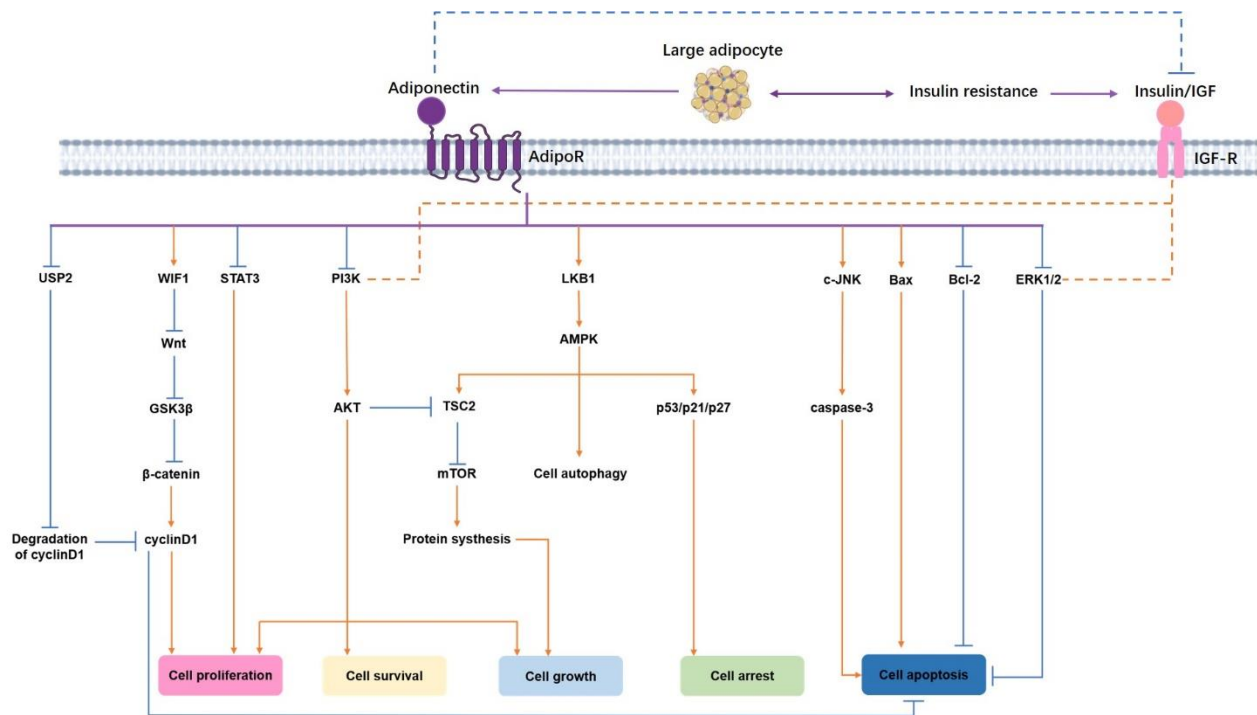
Large adipocyte

Adiponectin

Insulin resistance

Insulin/IGF

AdipoR

IGF-R

USP2

WIF1

STAT3

PI3K

LKB1

c-JNK

Bax

Bcl-2

ERK1/2

Wnt

AMPK

GSK3β

AKT

TSC2

p53/p21/p27

caspase-3

β-catenin

mTOR

Cell autophagy

Degradation of cyclinD1

cyclinD1

Protein systhesis

Cell proliferation

Cell survival

Cell growth

Cell arrest

Cell apoptosis